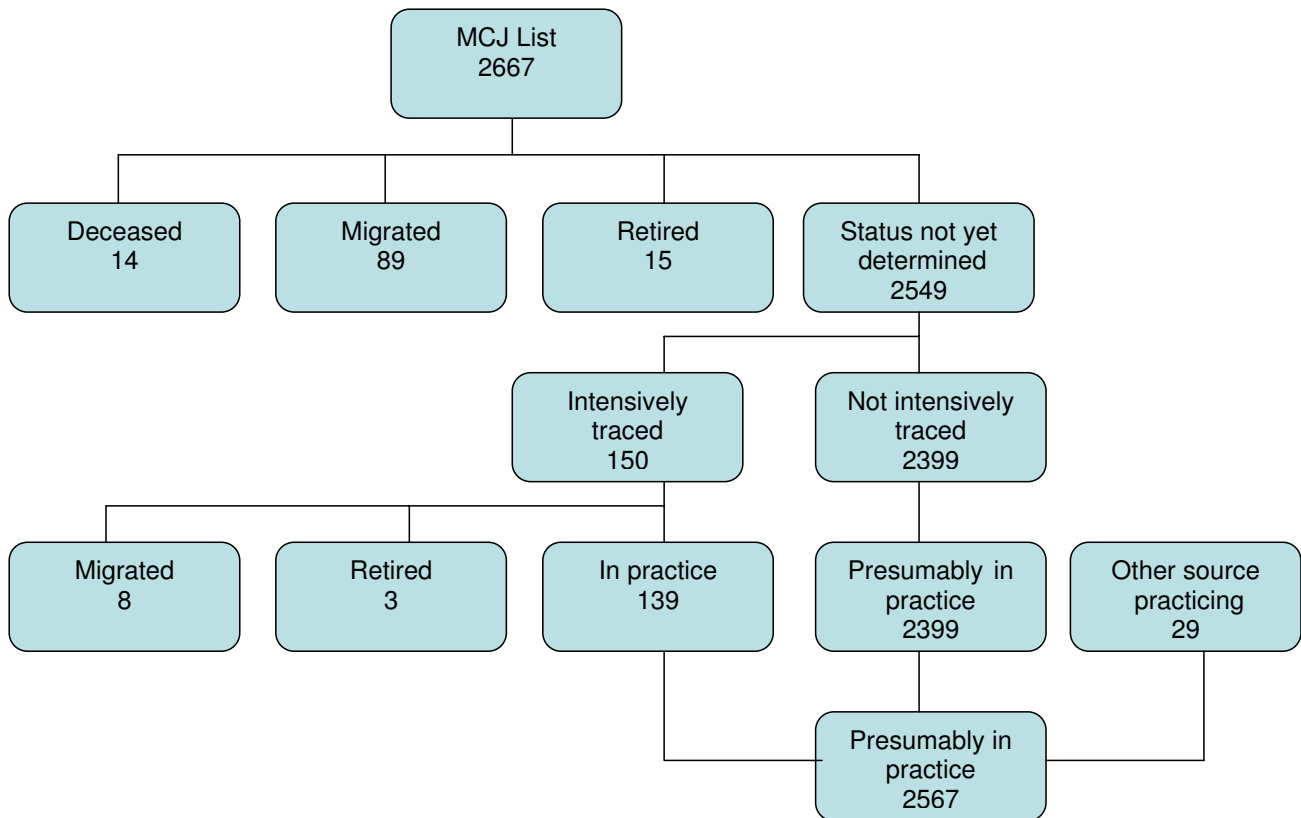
MCJ List
2667

Deceased
14

Migrated
89

Retired
15

Status not yet determined
2549

Intensively traced
150

Not intensively traced
2399

Migrated
8

Retired
3

In practice
139

Presumably in practice
2399

Other source practicing
29

Presumably in practice
2567